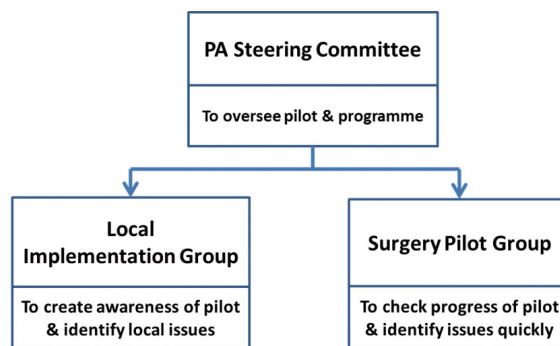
PA Steering Committee

To oversee pilot & programme

Local Implementation Group

To create awareness of pilot & identify local issues

Surgery Pilot Group

To check progress of pilot & identify issues quickly